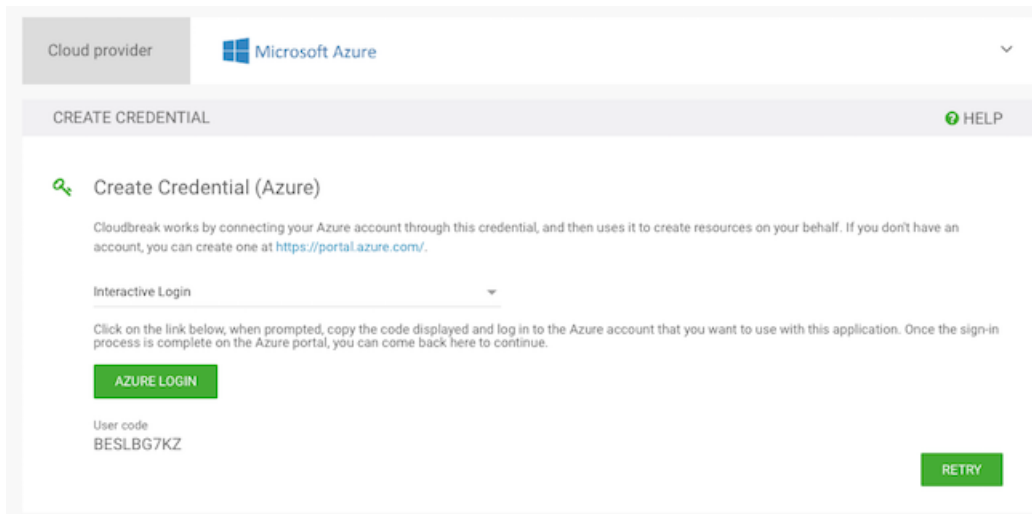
Cloud provider

Microsoft Azure

CREATE CREDENTIAL

HELP

Create Credential (Azure)

Cloudbreak works by connecting your Azure account through this credential, and then uses it to create resources on your behalf. If you don't have an account, you can create one at https://portal.azure.com/.

Interactive Login

Click on the link below, when prompted, copy the code displayed and log in to the Azure account that you want to use with this application. Once the sign-in process is complete on the Azure portal, you can come back here to continue.

AZURE LOGIN

User code
BESLBG7KZ

RETRY